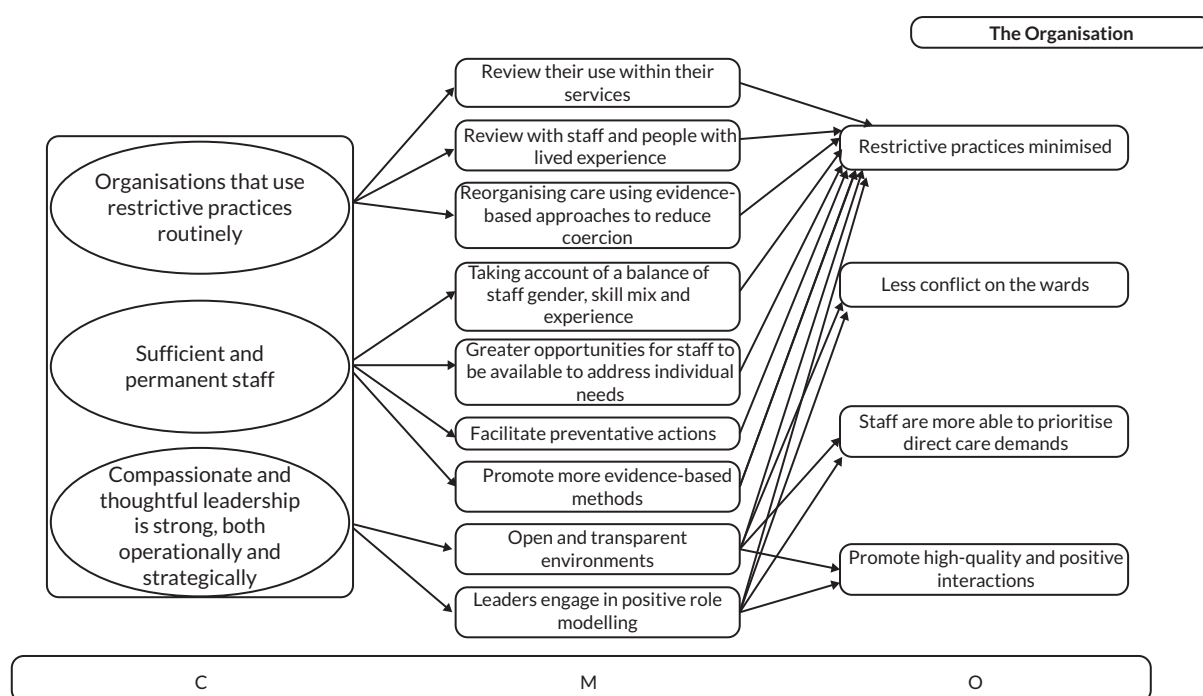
The Organisation

Organisations that use restrictive practices routinely

Sufficient and permanent staff

Compassionate and thoughtful leadership is strong, both operationally and strategically

Review their use within their services

Review with staff and people with lived experience

Reorganising care using evidence-based approaches to reduce coercion

Taking account of a balance of staff gender, skill mix and experience

Greater opportunities for staff to be available to address individual needs

Facilitate preventative actions

Promote more evidence-based methods

Open and transparent environments

Leaders engage in positive role modelling

Restrictive practices minimised

Less conflict on the wards

Staff are more able to prioritise direct care demands

Promote high-quality and positive interactions

C

M

O